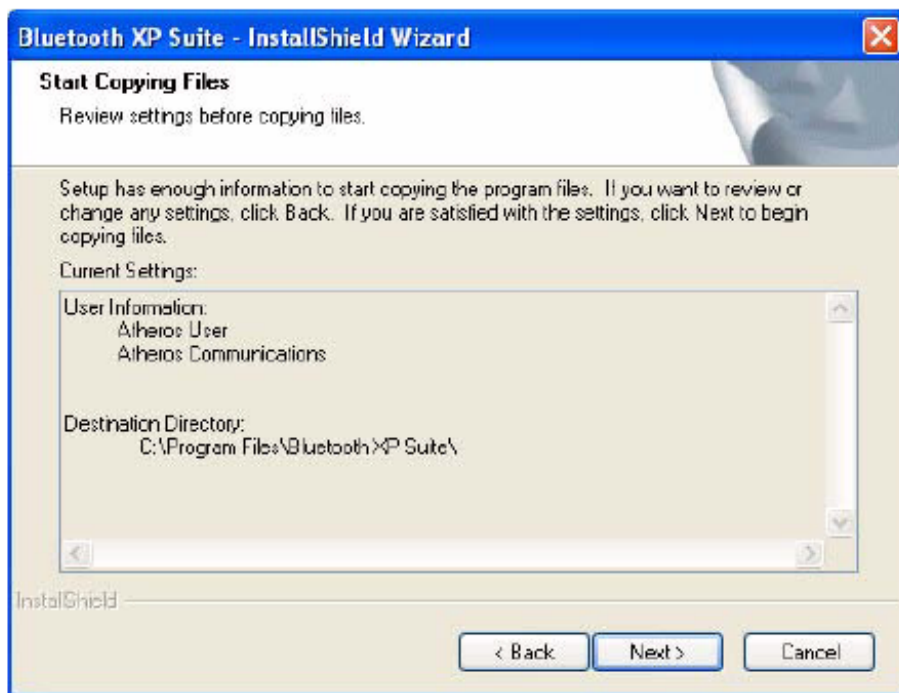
Bluetooth XP Suite - InstallShield Wizard

Start Copying Files

Review settings before copying files.

Setup has enough information to start copying the program files. If you want to review or change any settings, click Back. If you are satisfied with the settings, click Next to begin copying files.

Current Settings:

User Information:
Atheros User
Atheros Communications

Destination Directory:
C:\Program Files\Bluetooth XP Suite\

InstallShield

< Back

Next >

Cancel